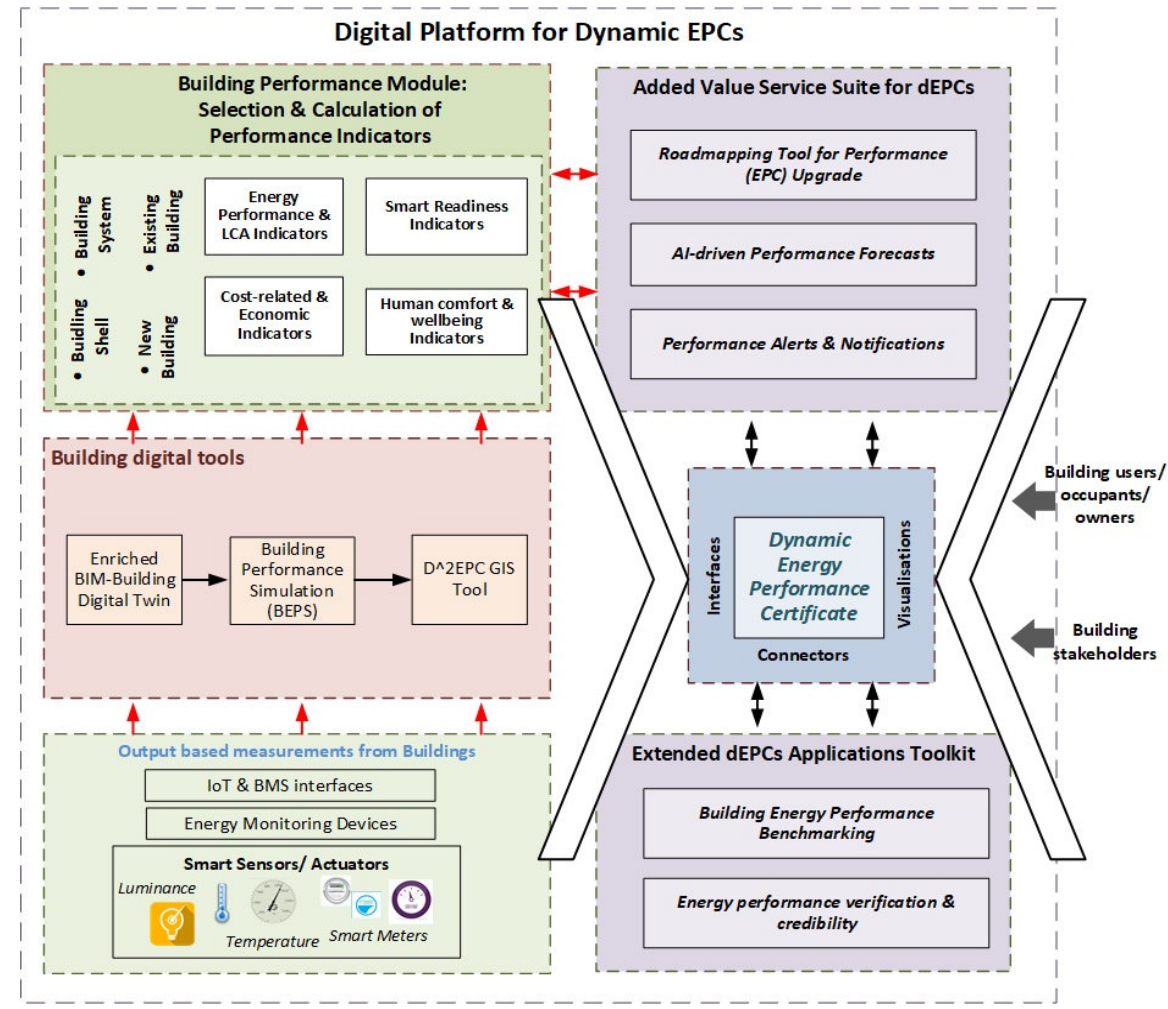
Digital Platform for Dynamic EPCs

Building Performance Module: Selection & Calculation of Performance Indicators

• Building Shell
• Building System
• New Building
• Existing Building

Energy Performance & LCA Indicators

Smart Readiness Indicators

Cost-related & Economic Indicators

Human comfort & wellbeing Indicators

Added Value Service Suite for dEPCs

Roadmapping Tool for Performance (EPC) Upgrade

AI-driven Performance Forecasts

Performance Alerts & Notifications

Building digital tools

Enriched BIM-Building Digital Twin

Building Performance Simulation (BEPS)

D^2EPC GIS Tool

Interfaces

Dynamic Energy Performance Certificate

Visualisations

Connectors

Building users/ occupants/ owners

Building stakeholders

Output based measurements from Buildings

IoT & BMS interfaces

Energy Monitoring Devices

Smart Sensors/ Actuators

Luminance

Temperature

Smart Meters

Extended dEPCs Applications Toolkit

Building Energy Performance Benchmarking

Energy performance verification & credibility